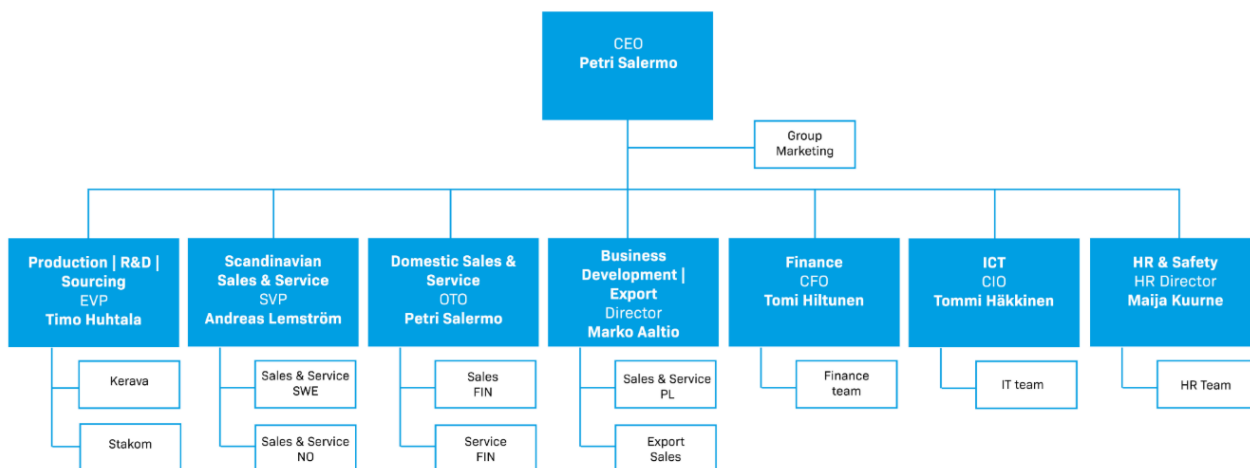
CEO
Petri Salermo

Group Marketing

Production | R&D | Sourcing
EVP
Timo Huhtala

Kerava

Stakom

Scandinavian Sales & Service
SVP
Andreas Lemström

Sales & Service SWE

Sales & Service NO

Domestic Sales & Service
OTO
Petri Salermo

Sales FIN

Service FIN

Business Development | Export
Director
Marko Aaltio

Sales & Service PL

Export Sales

Finance
CFO
Tomi Hiltunen

Finance team

ICT
CIO
Tommi Häkkinen

IT team

HR & Safety
HR Director
Maija Kuurne

HR Team